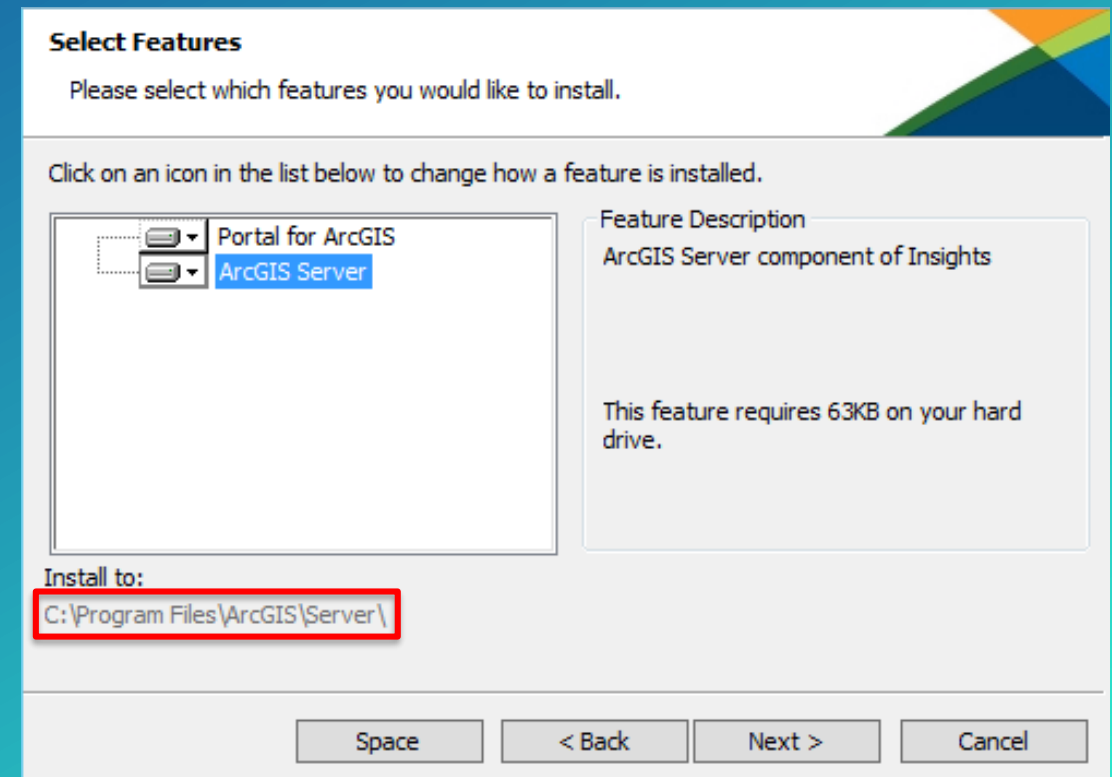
Select Features

Please select which features you would like to install.

Click on an icon in the list below to change how a feature is installed.

Portal for ArcGIS
ArcGIS Server

Feature Description

ArcGIS Server component of Insights

This feature requires 63KB on your hard drive.

Install to:

C:\Program Files\ArcGIS\Server\

Space
< Back
Next >
Cancel